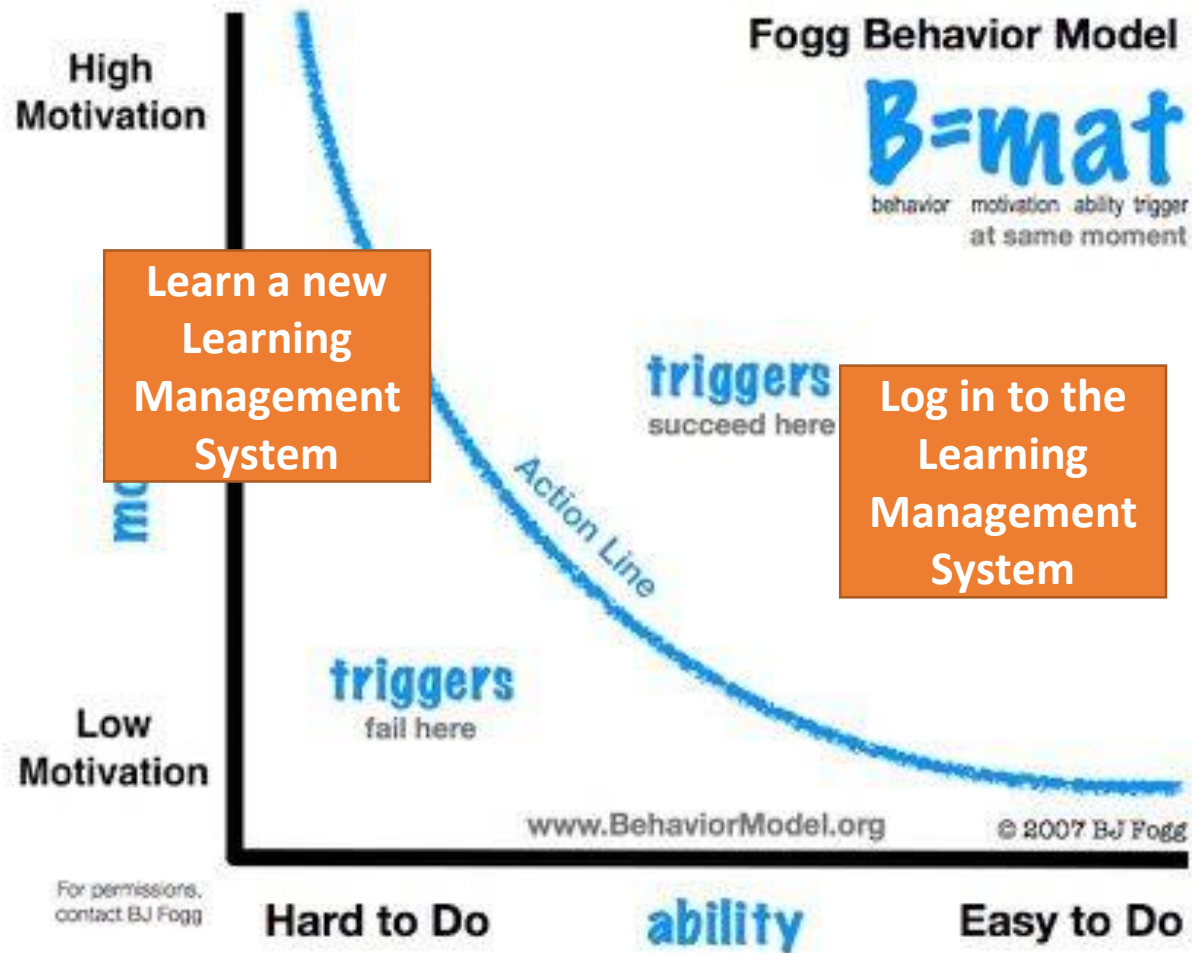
Fogg Behavior Model

B=mat

behavior motivation ability trigger
at same moment

High Motivation

Learn a new Learning Management System

mo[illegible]

triggers
succeed here

Log in to the Learning Management System

Action Line

triggers
fail here

Low Motivation

www.BehaviorModel.org

© 2007 BJ Fogg

For permissions, contact BJ Fogg

Hard to Do

ability

Easy to Do